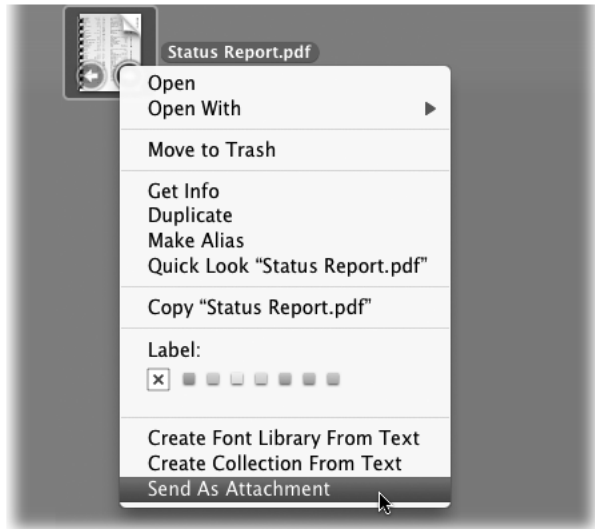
Status Report.pdf

Open
Open With

Move to Trash

Get Info
Duplicate
Make Alias
Quick Look "Status Report.pdf"

Copy "Status Report.pdf"

Label:

Create Font Library From Text
Create Collection From Text
Send As Attachment